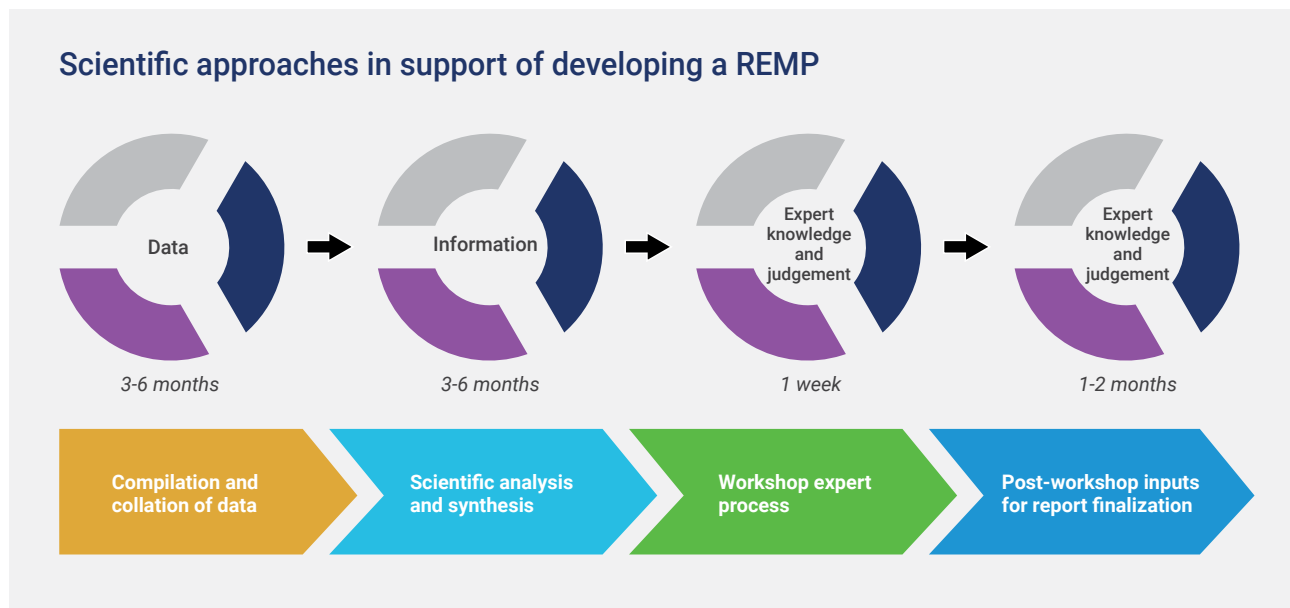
Scientific approaches in support of developing a REMP

Data

3-6 months

Information

3-6 months

Expert knowledge and judgement

1 week

Expert knowledge and judgement

1-2 months

Compilation and collation of data

Scientific analysis and synthesis

Workshop expert process

Post-workshop inputs for report finalization